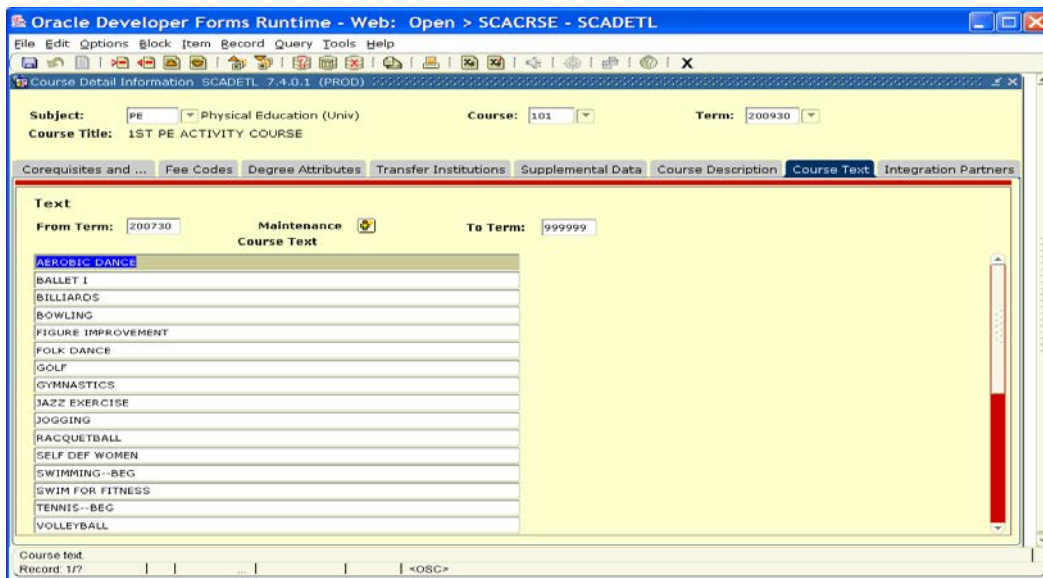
Oracle Developer Forms Runtime - Web: Open > SCACRSE - SCADETL

File Edit Options Block Item Record Query Tools Help

Course Detail Information SCADETL 7.4.0.1 (PROD)

Subject: PE Physical Education (Univ) Course: 101 Term: 200930
Course Title: 1ST PE ACTIVITY COURSE

Corequisites and ... Fee Codes Degree Attributes Transfer Institutions Supplemental Data Course Description Course Text Integration Partners

Text
From Term: 200730 Maintenance To Term: 999999
Course Text

AEROBIC DANCE
BALLET I
BILLIARDS
BOWLING
FIGURE IMPROVEMENT
FOLK DANCE
GOLF
GYMNASTICS
JAZZ EXERCISE
JOGGING
RACQUETBALL
SELF DEF WOMEN
SWIMMING--BEG
SWIM FOR FITNESS
TENNIS--BEG
VOLLEYBALL

Course text.
Record: 1/? <OSC>